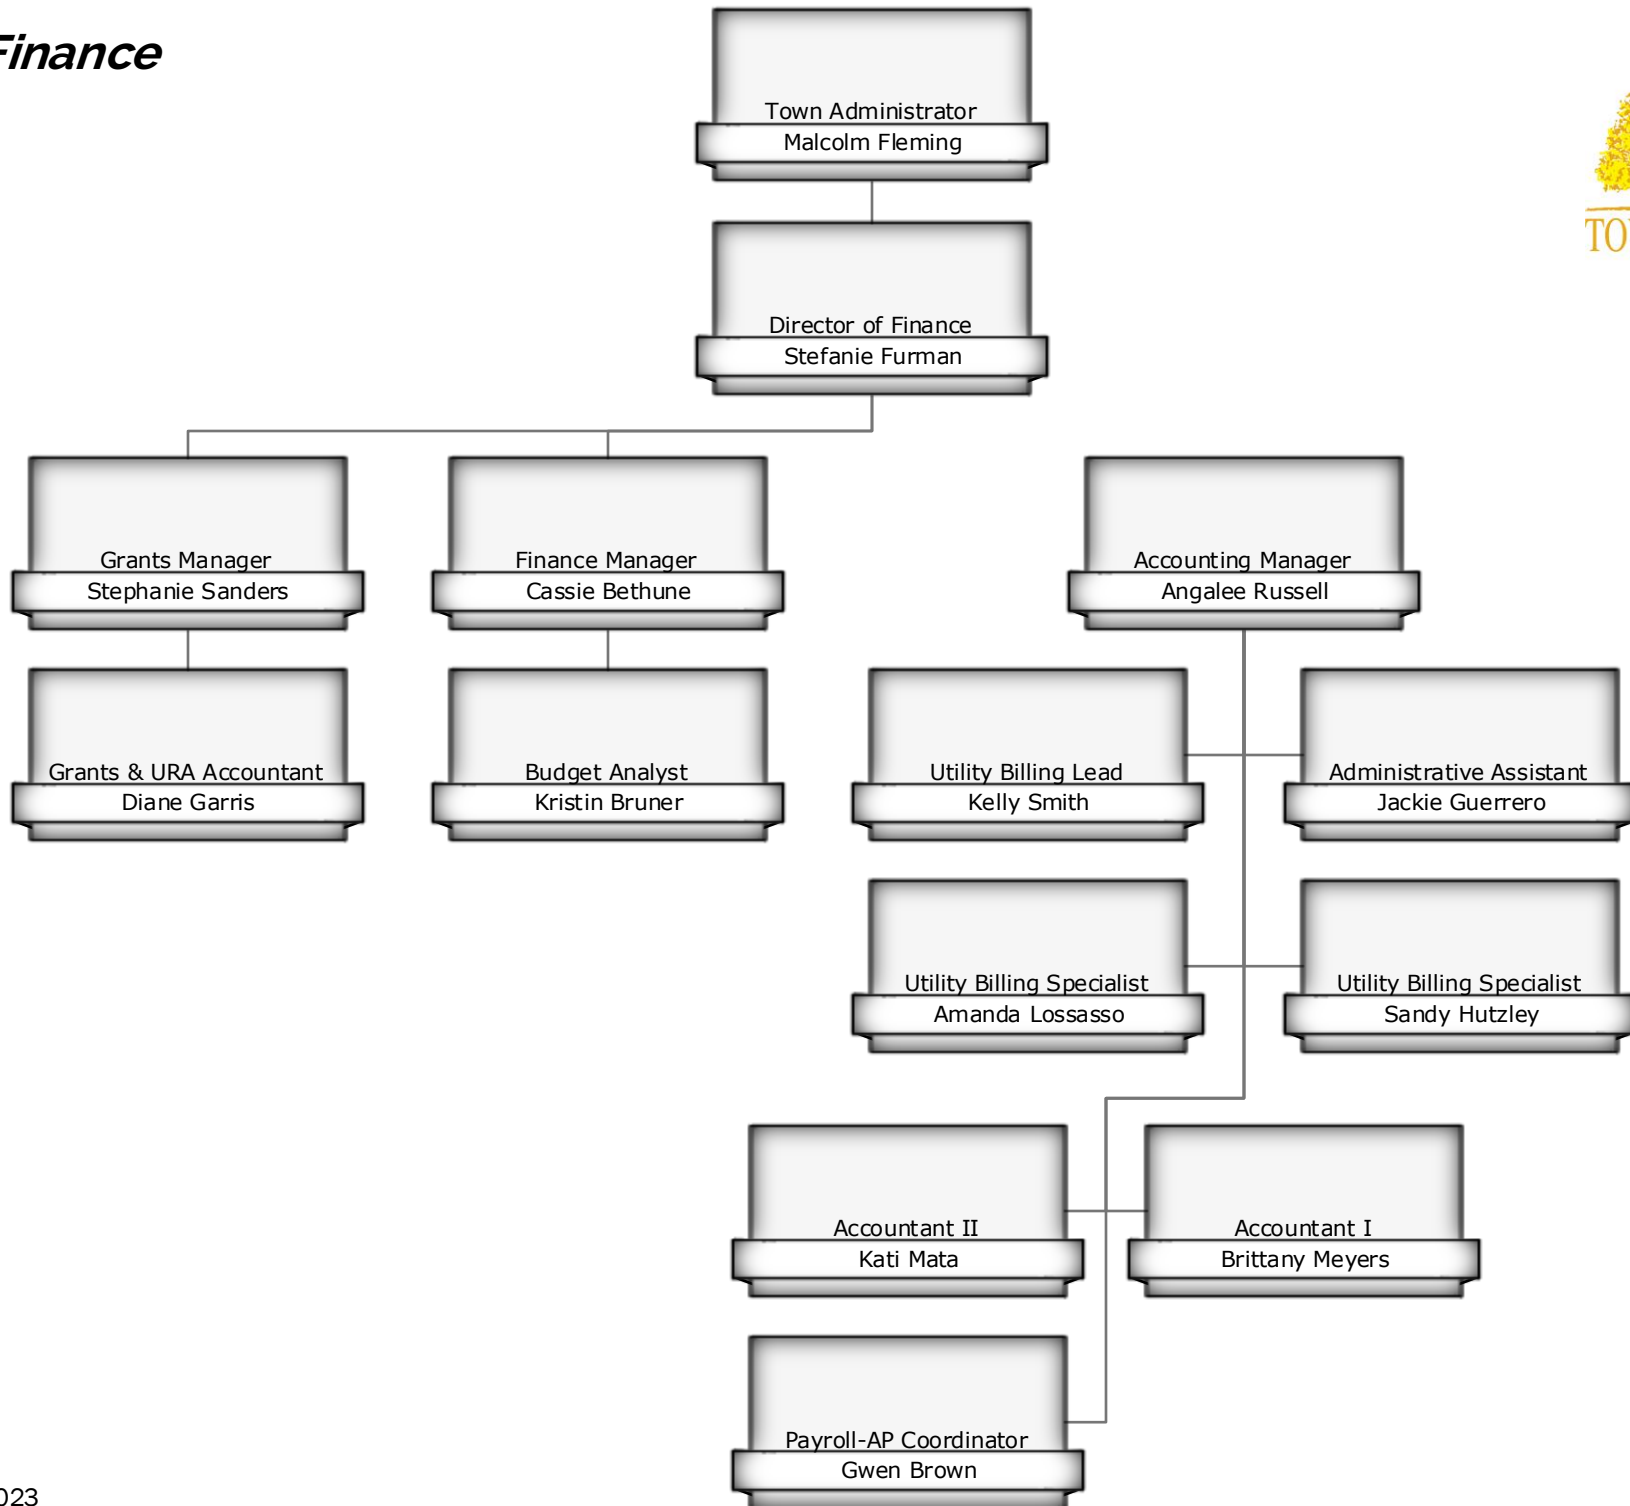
Finance

Town Administrator
Malcolm Fleming

Director of Finance
Stefanie Furman

Grants Manager
Stephanie Sanders

Finance Manager
Cassie Bethune

Accounting Manager
Angalee Russell

Grants & URA Accountant
Diane Garris

Budget Analyst
Kristin Bruner

Utility Billing Lead
Kelly Smith

Administrative Assistant
Jackie Guerrero

Utility Billing Specialist
Amanda Lossasso

Utility Billing Specialist
Sandy Hutzley

Accountant II
Kati Mata

Accountant I
Brittany Meyers

Payroll-AP Coordinator
Gwen Brown

TO

023